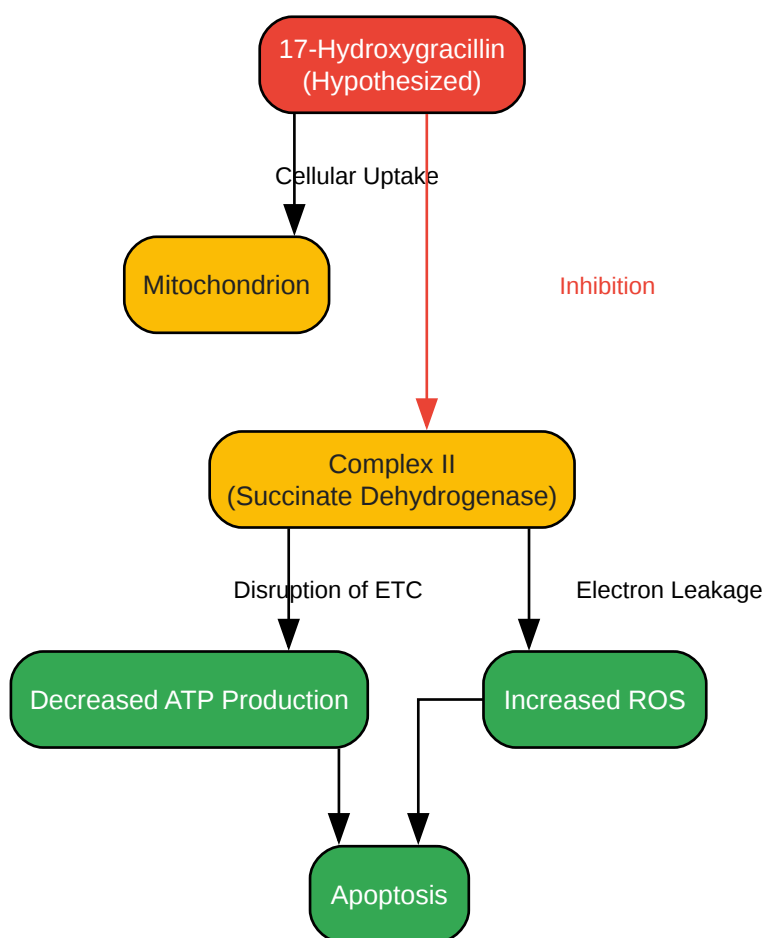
17-Hydroxygracillin
(Hypothesized)

Cellular Uptake

Mitochondrion

Inhibition

Complex II
(Succinate Dehydrogenase)

Disruption of ETC

Electron Leakage

Decreased ATP Production

Increased ROS

Apoptosis